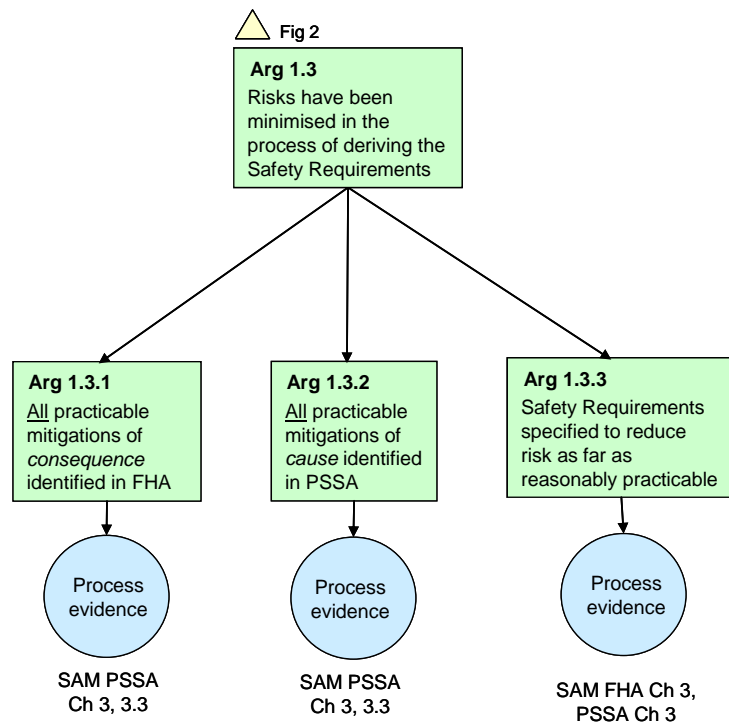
Fig 2

Arg 1.3
Risks have been minimised in the process of deriving the Safety Requirements

Arg 1.3.1
All practicable mitigations of *consequence* identified in FHA

Process evidence

SAM PSSA Ch 3, 3.3

Arg 1.3.2
All practicable mitigations of *cause* identified in PSSA

Process evidence

SAM PSSA Ch 3, 3.3

Arg 1.3.3
Safety Requirements specified to reduce risk as far as reasonably practicable

Process evidence

SAM FHA Ch 3, PSSA Ch 3